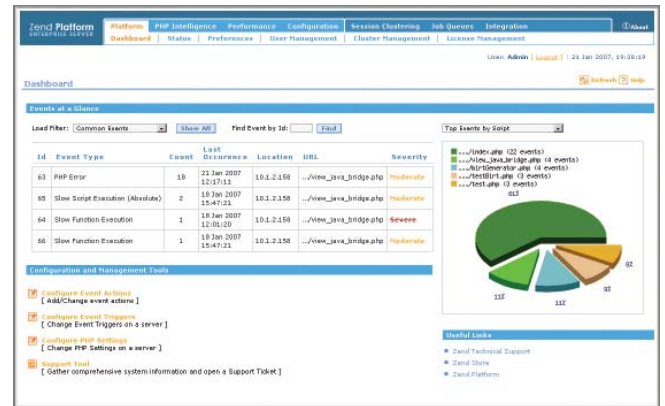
Zend Platform
ENTERPRISE SERVER

Platform | PHP Intelligence | Performance | Configuration | Session Clustering | Job Queues | Integration

About

Dashboard | Status | Preferences | User Management | Cluster Management | License Management

User: Admin | Logout | 21 Jan 2007, 19:38:19

Dashboard

Refresh | Help

Events at a Glance

Load Filter: Common Events | Show All | Find Event by Id: | Find

Top Events by Script

| Id | Event Type | Count | Last Occurence | Location | URL | Severity |
|---|---|---|---|---|---|---|
| 63 | PHP Error | 18 | 21 Jan 2007 12:17:11 | 10.1.2.158 | .../view_java_bridge.php | Moderate |
| 65 | Slow Script Execution (Absolute) | 2 | 18 Jan 2007 15:47:21 | 10.1.2.158 | .../view_java_bridge.php | Moderate |
| 64 | Slow Function Execution | 1 | 18 Jan 2007 12:01:20 | 10.1.2.158 | .../view_java_bridge.php | Severe |
| 66 | Slow Function Execution | 1 | 18 Jan 2007 15:47:21 | 10.1.2.158 | .../view_java_bridge.php | Moderate |

.../index.php (22 events)
.../view_java_bridge.php (4 events)
.../birtGenerator.php (4 events)
.../testBirt.php (3 events)
.../test.php (3 events)

61%
9%
9%
11%
11%

Configuration and Management Tools

Configure Event Actions
[ Add/Change event actions ]

Configure Event Triggers
[ Change Event Triggers on a server ]

Configure PHP Settings
[ Change PHP Settings on a server ]

Support Tool
[ Gather comprehensive system information and open a Support Ticket ]

Useful Links

Zend Technical Support
Zend Store
Zend Platform